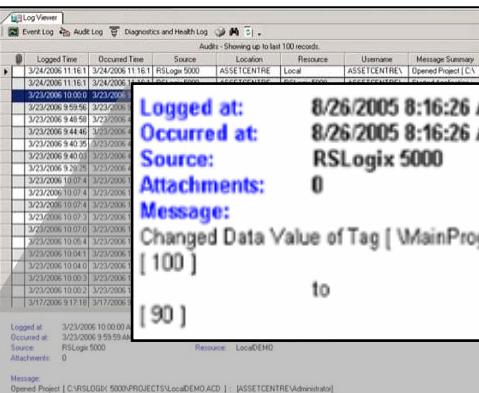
Log Viewer

Event Log  Audit Log  Diagnostics and Health Log

Audits - Showing up to last 100 records.

| | Logged Time | Occurred Time | Source | Location | Resource | Username | Message Summary |
|---|---|---|---|---|---|---|---|
| ▶ | 3/24/2006 11:16:1 | 3/24/2006 11:16:1 | RSLogix 5000 | ASSETCENTRE | Local | ASSETCENTRE\ | Opened Project [ C:\ |
| | 3/24/2006 11:16:1 | 3/24/2006 11:16:1 | RSLogix 5000 | ASSETCENTRE | RSLogix 5000 | ASSETCENTRE\ | Started Application |
| | 3/23/2006 10:00:0 | 3/23/2006 | | | | | |
| | 3/23/2006 9:59:56 | 3/23/2006 | | | | | |
| | 3/23/2006 9:48:58 | 3/23/2006 | | | | | |
| | 3/23/2006 9:44:46 | 3/23/2006 | | | | | |
| | 3/23/2006 9:40:34 | 3/23/2006 | | | | | |
| | 3/23/2006 9:40:03 | 3/23/2006 | | | | | |
| | 3/23/2006 9:29:29 | 3/23/2006 | | | | | |
| | 3/23/2006 10:07:4 | 3/23/2006 | | | | | |
| | 3/23/2006 10:07:4 | 3/23/2006 | | | | | |
| | 3/23/2006 10:07:4 | 3/23/2006 | | | | | |
| | 3/23/2006 10:07:4 | 3/23/2006 | | | | | |
| | 3/23/2006 10:07:0 | 3/23/2006 | | | | | |
| | 3/23/2006 10:05:4 | 3/23/2006 | | | | | |
| | 3/23/2006 10:04:0 | 3/23/2006 | | | | | |
| | 3/23/2006 10:04:0 | 3/23/2006 | | | | | |
| | 3/23/2006 10:00:3 | 3/23/2006 | | | | | |
| | 3/23/2006 10:00:2 | 3/23/2006 | | | | | |
| | 3/17/2006 9:17:18 | 3/17/2006 | | | | | |

Logged at: 8/26/2005 8:16:26 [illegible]
Occurred at: 8/26/2005 8:16:26 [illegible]
Source: RSLogix 5000
Attachments: 0
Message:
Changed Data Value of Tag [ \MainProg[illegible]
[ 100 ]
to
[ 90 ]

Logged at: 3/23/2006 10:00:00 A
Occurred at: 3/23/2006 9:59:59 AM
Source: RSLogix 5000
Attachments: 0
Resource: LocalDEMO

Message:
Opened Project [ C:\RSLOGIX 5000\PROJECTS\LocalDEMO.ACD ] : [ASSETCENTRE\Administrator]